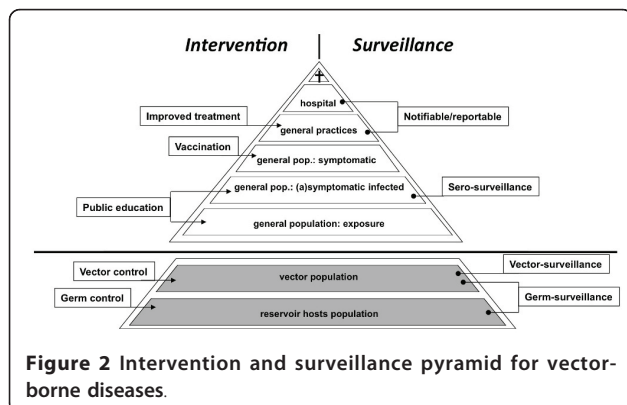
Intervention | Surveillance

†

hospital

Improved treatment

Notifiable/reportable

general practices

Vaccination

general pop.: symptomatic

general pop.: (a)symptomatic infected

Sero-surveillance

Public education

general population: exposure

Vector control

vector population

Vector-surveillance

Germ control

Germ-surveillance

reservoir hosts population

Figure 2 Intervention and surveillance pyramid for vector-borne diseases.